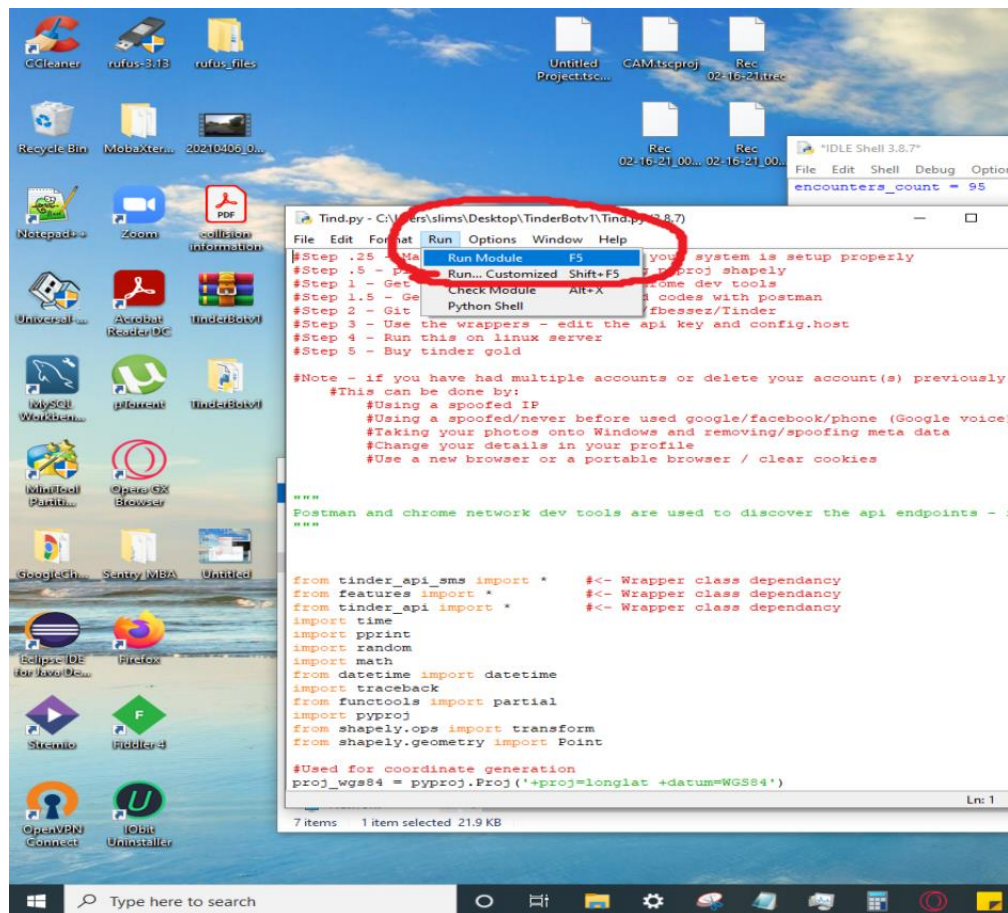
CCleaner rufus-3.13 rufus_files
Untitled Project.tsc... CAM.tscproj Rec 02-16-21.trec
Recycle Bin MobaXter... 20210406_0...
Rec 02-16-21_00... Rec 02-16-21_00...
Notepad++ Zoom collision information
Universal-... Acrobat Reader DC TinderBotv1
MySQL Workben... µTorrent TinderBotv1
MiniTool Partiti... Opera GX Browser
GoogleCh... Sentry MBA Untitled
Eclipse IDE for Java De... Firefox
Stremio Fiddler 4
OpenVPN Connect IObit Uninstaller

*IDLE Shell 3.8.7*
File Edit Shell Debug Optio
encounters_count = 95

Tind.py - C:\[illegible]ers\slims\Desktop\TinderBotv1\Tind.py (3.8.7)
File Edit Format Run Options Window Help
Run Module F5
Run... Customized Shift+F5
Check Module Alt+X
Python Shell

#Step .25 - Ma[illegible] your system is setup properly
#Step .5 - p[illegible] pyproj shapely
#Step 1 - Get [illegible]rome dev tools
#Step 1.5 - Ge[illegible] codes with postman
#Step 2 - Git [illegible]fbessez/Tinder
#Step 3 - Use the wrappers - edit the api key and config.host
#Step 4 - Run this on linux server
#Step 5 - Buy tinder gold

#Note - if you have had multiple accounts or delete your account(s) previously
#This can be done by:
#Using a spoofed IP
#Using a spoofed/never before used google/facebook/phone (Google voice)
#Taking your photos onto Windows and removing/spoofing meta data
#Change your details in your profile
#Use a new browser or a portable browser / clear cookies

"""
Postman and chrome network dev tools are used to discover the api endpoints - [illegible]
"""

from tinder_api_sms import * #<- Wrapper class dependancy
from features import * #<- Wrapper class dependancy
from tinder_api import * #<- Wrapper class dependancy
import time
import pprint
import random
import math
from datetime import datetime
import traceback
from functools import partial
import pyproj
from shapely.ops import transform
from shapely.geometry import Point

#Used for coordinate generation
proj_wgs84 = pyproj.Proj('+proj=longlat +datum=WGS84')

Ln: 1

7 items 1 item selected 21.9 KB

Type here to search